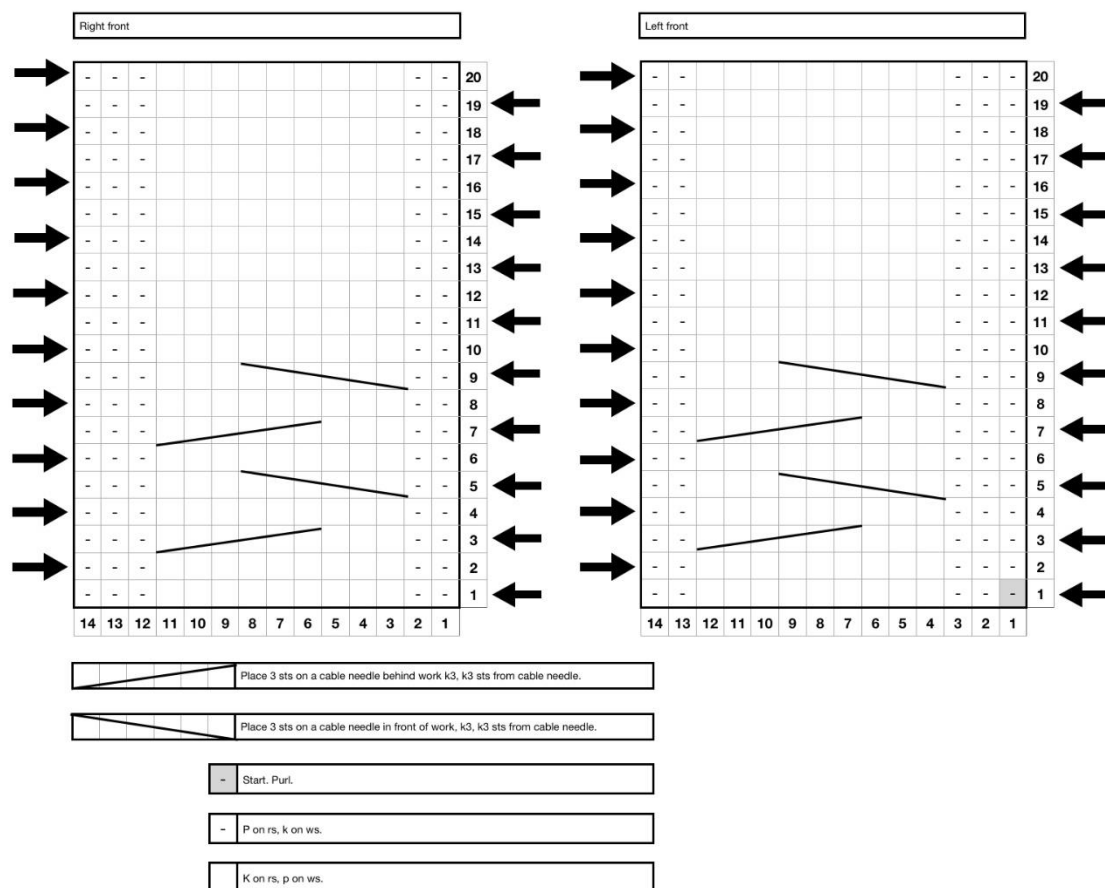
Right front

| | | | | | | | | | | | | | | |
|---|---|---|---|---|---|---|---|---|---|---|---|---|---|---|
| - | - | - | | | | | | | | | | - | - | 20 |
| - | - | - | | | | | | | | | | - | - | 19 |
| - | - | - | | | | | | | | | | - | - | 18 |
| - | - | - | | | | | | | | | | - | - | 17 |
| - | - | - | | | | | | | | | | - | - | 16 |
| - | - | - | | | | | | | | | | - | - | 15 |
| - | - | - | | | | | | | | | | - | - | 14 |
| - | - | - | | | | | | | | | | - | - | 13 |
| - | - | - | | | | | | | | | | - | - | 12 |
| - | - | - | | | | | | | | | | - | - | 11 |
| - | - | - | | | | | | | | | | - | - | 10 |
| - | - | - | | | | | | | | | | - | - | 9 |
| - | - | - | | | | | | | | | | - | - | 8 |
| - | - | - | | | | | | | | | | - | - | 7 |
| - | - | - | | | | | | | | | | - | - | 6 |
| - | - | - | | | | | | | | | | - | - | 5 |
| - | - | - | | | | | | | | | | - | - | 4 |
| - | - | - | | | | | | | | | | - | - | 3 |
| - | - | - | | | | | | | | | | - | - | 2 |
| - | - | - | | | | | | | | | | - | - | 1 |
| 14 | 13 | 12 | 11 | 10 | 9 | 8 | 7 | 6 | 5 | 4 | 3 | 2 | 1 | |

Left front

| | | | | | | | | | | | | | | |
|---|---|---|---|---|---|---|---|---|---|---|---|---|---|---|
| - | - | | | | | | | | | | - | - | - | 20 |
| - | - | | | | | | | | | | - | - | - | 19 |
| - | - | | | | | | | | | | - | - | - | 18 |
| - | - | | | | | | | | | | - | - | - | 17 |
| - | - | | | | | | | | | | - | - | - | 16 |
| - | - | | | | | | | | | | - | - | - | 15 |
| - | - | | | | | | | | | | - | - | - | 14 |
| - | - | | | | | | | | | | - | - | - | 13 |
| - | - | | | | | | | | | | - | - | - | 12 |
| - | - | | | | | | | | | | - | - | - | 11 |
| - | - | | | | | | | | | | - | - | - | 10 |
| - | - | | | | | | | | | | - | - | - | 9 |
| - | - | | | | | | | | | | - | - | - | 8 |
| - | - | | | | | | | | | | - | - | - | 7 |
| - | - | | | | | | | | | | - | - | - | 6 |
| - | - | | | | | | | | | | - | - | - | 5 |
| - | - | | | | | | | | | | - | - | - | 4 |
| - | - | | | | | | | | | | - | - | - | 3 |
| - | - | | | | | | | | | | - | - | - | 2 |
| - | - | | | | | | | | | | - | - | - | 1 |
| 14 | 13 | 12 | 11 | 10 | 9 | 8 | 7 | 6 | 5 | 4 | 3 | 2 | 1 | |

Place 3 sts on a cable needle behind work k3, k3 sts from cable needle.

Place 3 sts on a cable needle in front of work, k3, k3 sts from cable needle.

- Start. Purl.

- P on rs, k on ws.

K on rs, p on ws.